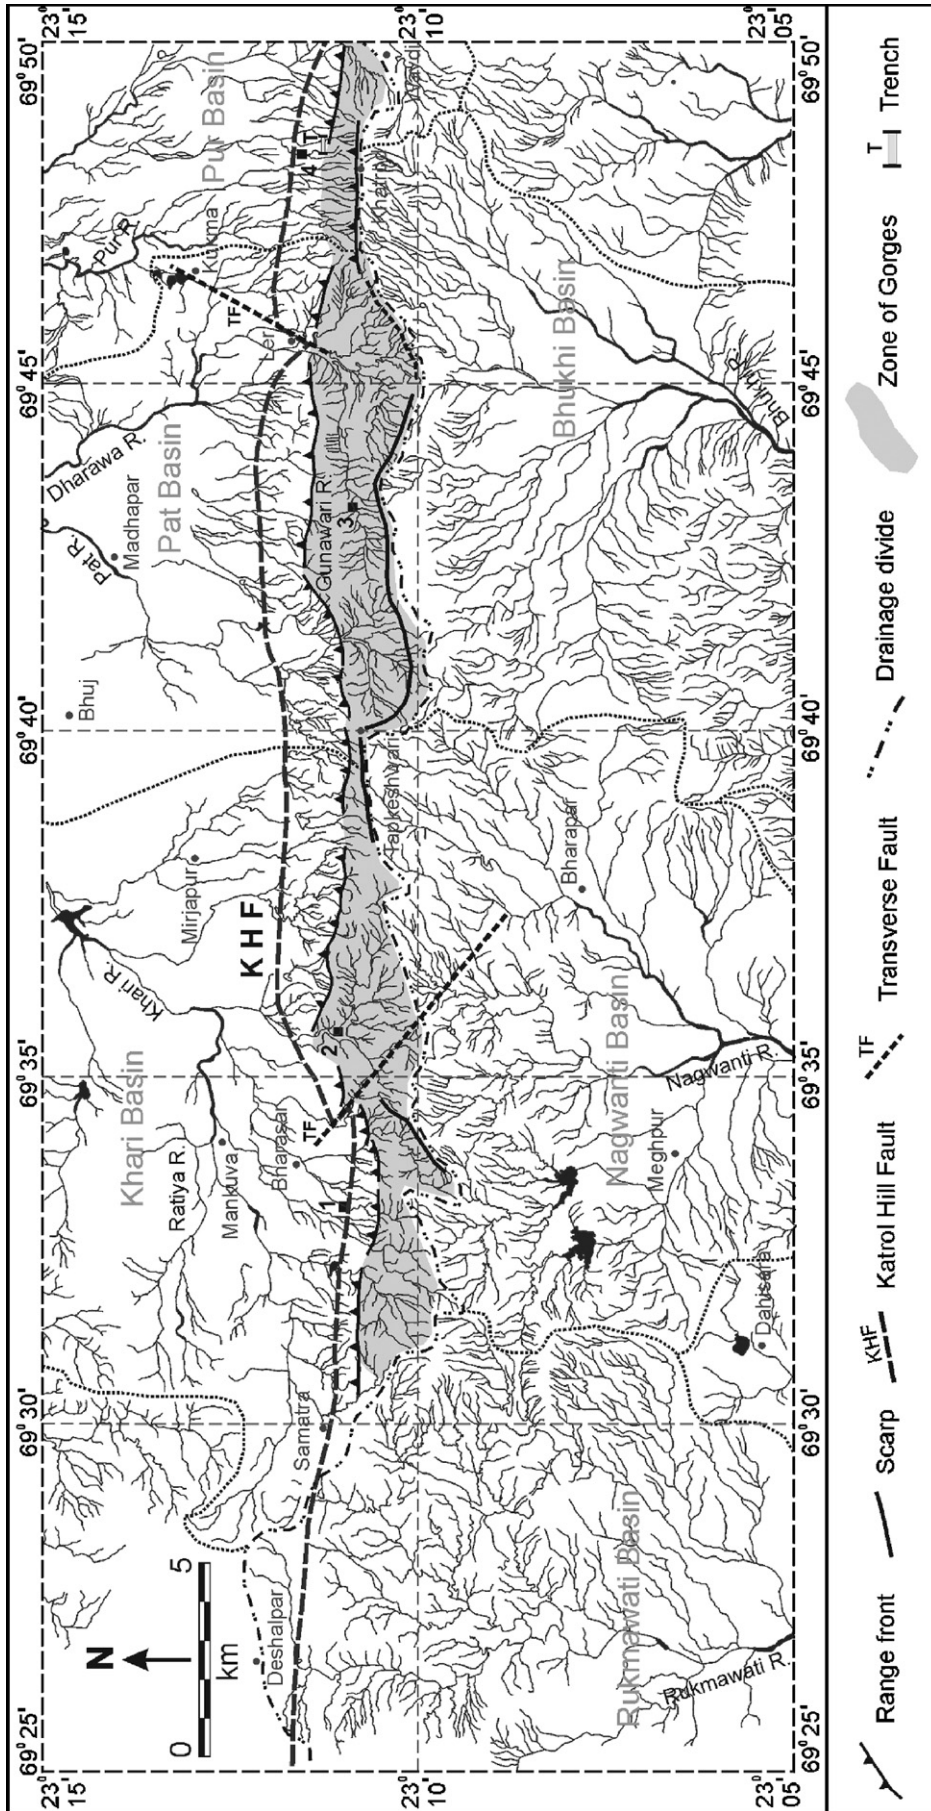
$23^0$ 15'
$23^0$ 15'
$69^0$ 25'
$69^0$ 30'
$69^0$ 35'
$69^0$ 40'
$69^0$ 45'
$69^0$ 50'
$23^0$ 10'
$23^0$ 10'
$23^0$ 05'
$23^0$ 05'
$69^0$ 25'
$69^0$ 30'
$69^0$ 35'
$69^0$ 40'
$69^0$ 45'
$69^0$ 50'

N
0 5
km

Khari Basin
Pat Basin
Pur Basin
Bhukhi Basin
Nagwanti Basin
Rukmawati Basin

Ratiya R.
Khari R.
Pat R.
Dharawa R.
Pur R.
Gunawari R.
Bhukhi R.
Nagwanti R.
Rukmawati R.

Deshalpar
Samatra
Mankuva
Bharasar
Mirjapur
Bhuj
Madhapar
Kukma
Lei
Khengarpar
Nandi
Tapkeshwari
Bharapar
Meghpur
Dahisara

KHF
TF
TF
1
2
3
4
T

Range front
Scarp
KHF Katrol Hill Fault
TF Transverse Fault
Drainage divide
Zone of Gorges
T Trench